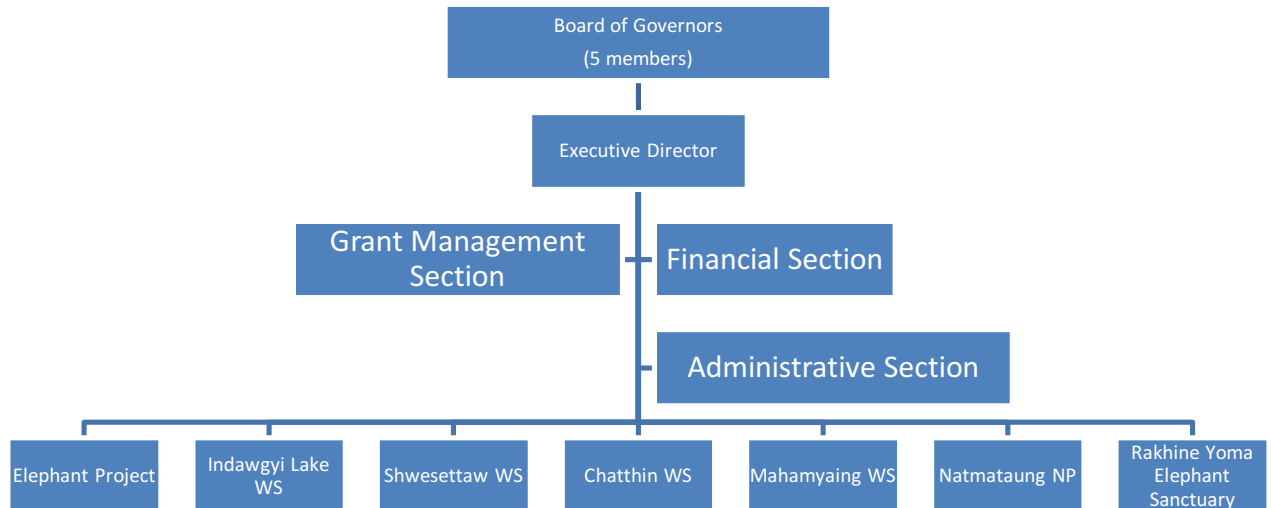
Board of Governors
(5 members)

Executive Director

Grant Management Section

Financial Section

Administrative Section

Elephant Project

Indawgyi Lake WS

Shwesettaw WS

Chatthin WS

Mahamyaing WS

Natmataung NP

Rakhine Yoma Elephant Sanctuary